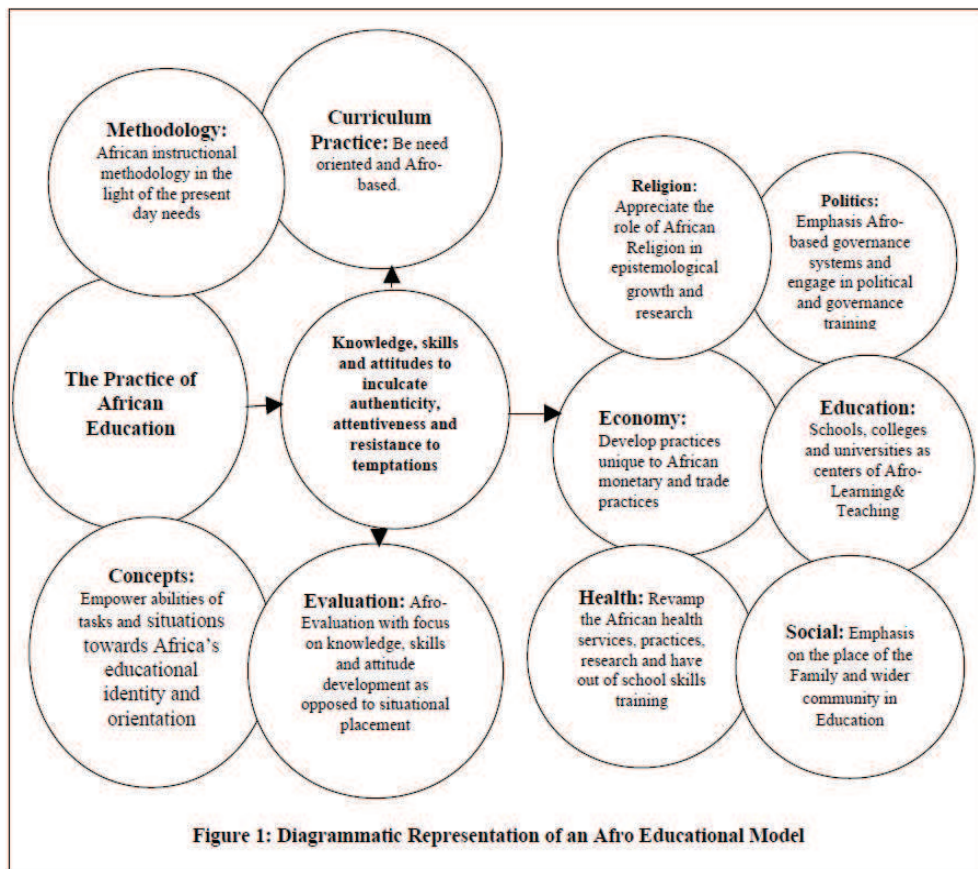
Methodology: African instructional methodology in the light of the present day needs

Curriculum Practice: Be need oriented and Afro-based.

Religion: Appreciate the role of African Religion in epistemological growth and research

Politics: Emphasis Afro-based governance systems and engage in political and governance training

The Practice of African Education

Knowledge, skills and attitudes to inculcate authenticity, attentiveness and resistance to temptations

Economy: Develop practices unique to African monetary and trade practices

Education: Schools, colleges and universities as centers of Afro-Learning& Teaching

Concepts: Empower abilities of tasks and situations towards Africa's educational identity and orientation

Evaluation: Afro-Evaluation with focus on knowledge, skills and attitude development as opposed to situational placement

Health: Revamp the African health services, practices, research and have out of school skills training

Social: Emphasis on the place of the Family and wider community in Education

Figure 1: Diagrammatic Representation of an Afro Educational Model